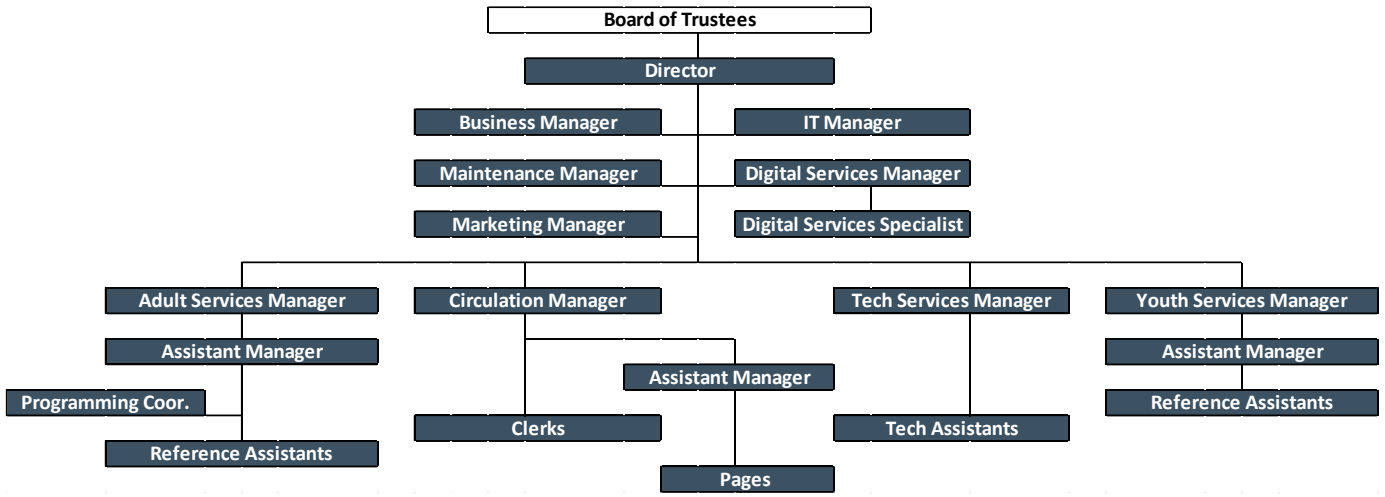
Board of Trustees

Director

Business Manager

IT Manager

Maintenance Manager

Digital Services Manager

Marketing Manager

Digital Services Specialist

Adult Services Manager

Circulation Manager

Tech Services Manager

Youth Services Manager

Assistant Manager

Assistant Manager

Assistant Manager

Programming Coor.

Reference Assistants

Clerks

Tech Assistants

Reference Assistants

Pages